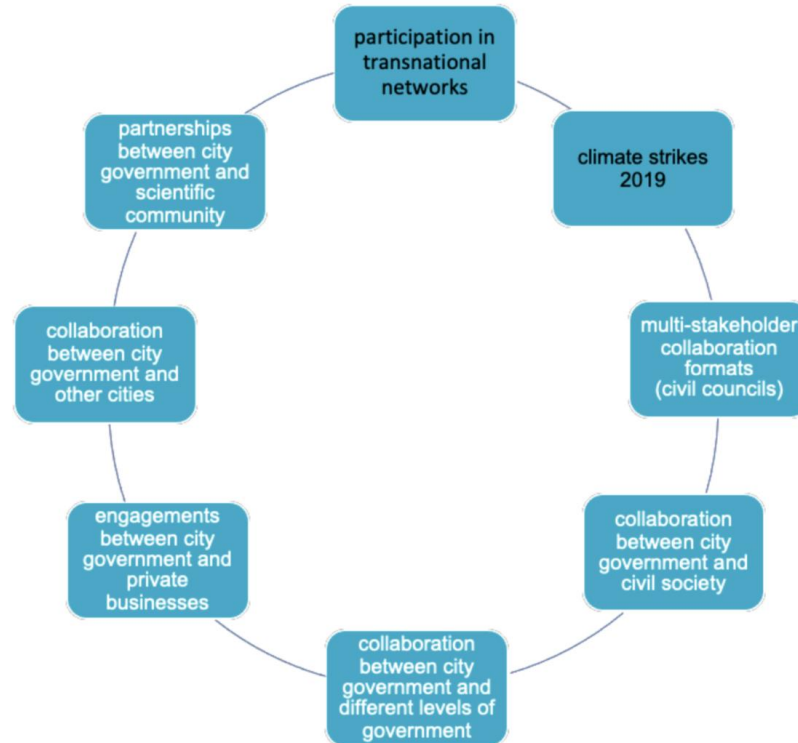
participation in transnational networks

climate strikes 2019

multi-stakeholder collaboration formats (civil councils)

collaboration between city government and civil society

collaboration between city government and different levels of government

engagements between city government and private businesses

collaboration between city government and other cities

partnerships between city government and scientific community